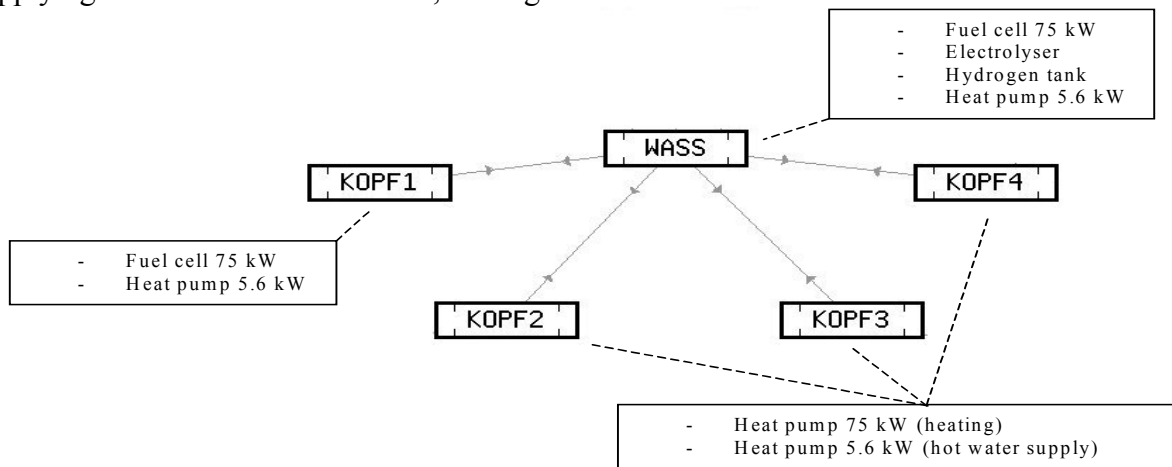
applying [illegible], using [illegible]

- Fuel cell 75 kW
- Electrolyser
- Hydrogen tank
- Heat pump 5.6 kW

WASS

KOPF1

KOPF4

- Fuel cell 75 kW
- Heat pump 5.6 kW

KOPF2

KOPF3

- Heat pump 75 kW (heating)
- Heat pump 5.6 kW (hot water supply)